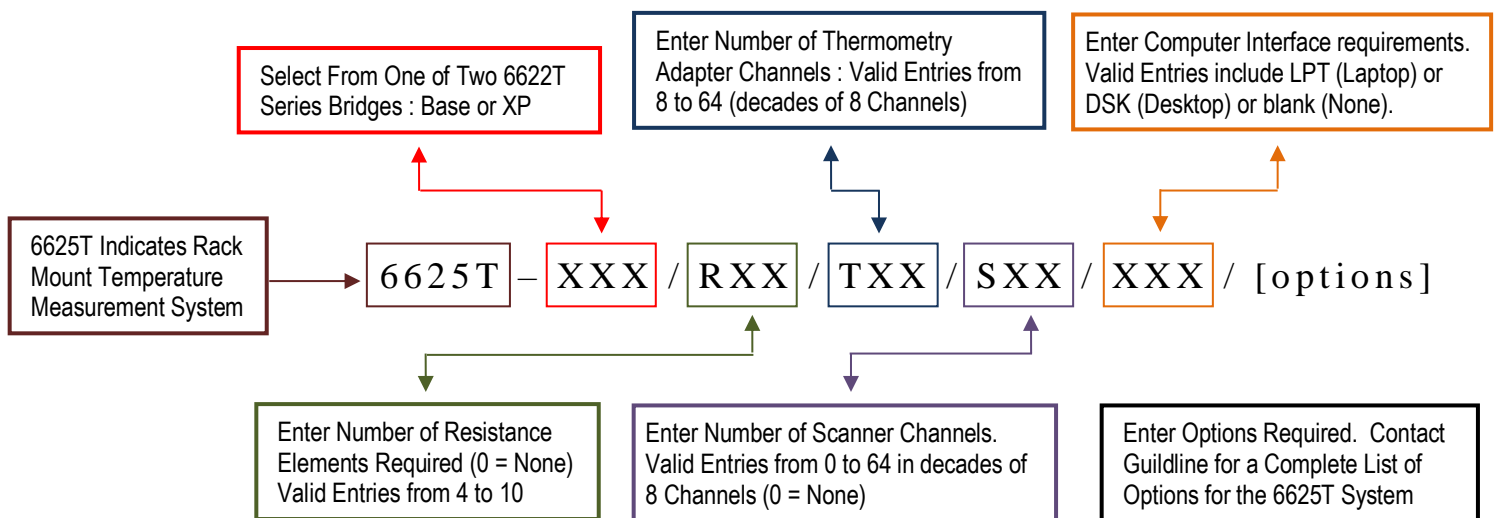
Select From One of Two 6622T Series Bridges : Base or XP

Enter Number of Thermometry Adapter Channels : Valid Entries from 8 to 64 (decades of 8 Channels)

Enter Computer Interface requirements. Valid Entries include LPT (Laptop) or DSK (Desktop) or blank (None).

6625T Indicates Rack Mount Temperature Measurement System

6625T – XXX / RXX / TXX / SXX / XXX / [options]

Enter Number of Resistance Elements Required (0 = None) Valid Entries from 4 to 10

Enter Number of Scanner Channels. Valid Entries from 0 to 64 in decades of 8 Channels (0 = None)

Enter Options Required. Contact Guildline for a Complete List of Options for the 6625T System